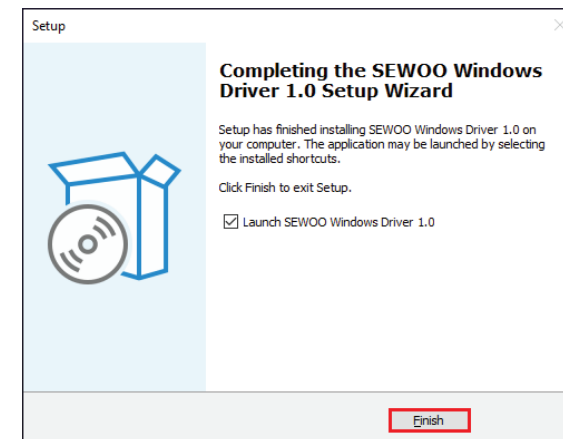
Setup

Completing the SEWOO Windows Driver 1.0 Setup Wizard

Setup has finished installing SEWOO Windows Driver 1.0 on your computer. The application may be launched by selecting the installed shortcuts.

Click Finish to exit Setup.

Launch SEWOO Windows Driver 1.0

Finish